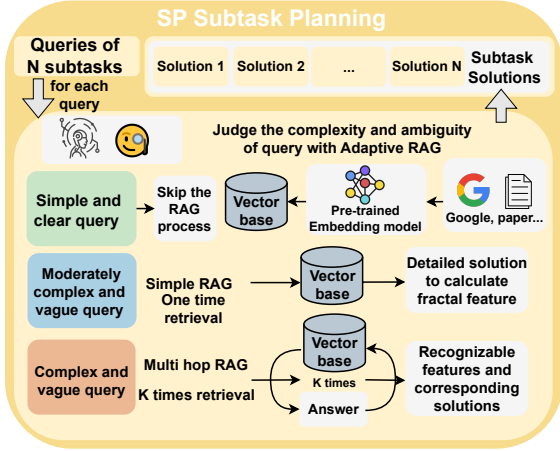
SP Subtask Planning

Queries of N subtasks

for each query

Solution 1

Solution 2

...

Solution N

Subtask Solutions

Judge the complexity and ambiguity of query with Adaptive RAG

Simple and clear query

Skip the RAG process

Vector base

Pre-trained Embedding model

Google, paper...

Moderately complex and vague query

Simple RAG One time retrieval

Vector base

Detailed solution to calculate fractal feature

Complex and vague query

Multi hop RAG

K times retrieval

Vector base

K times

Answer

Recognizable features and corresponding solutions